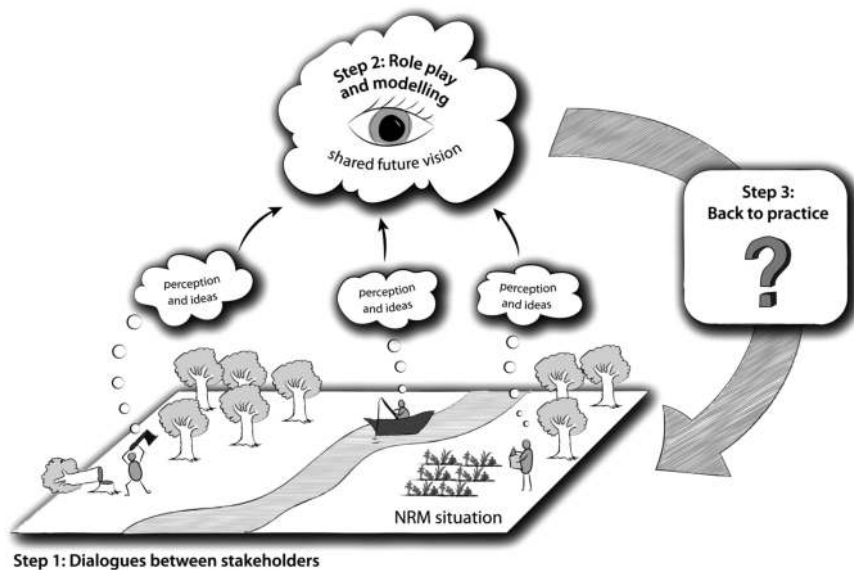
Step 2: Role play and modelling

shared future vision

Step 3: Back to practice

?

perception and ideas

perception and ideas

perception and ideas

NRM situation

Step 1: Dialogues between stakeholders